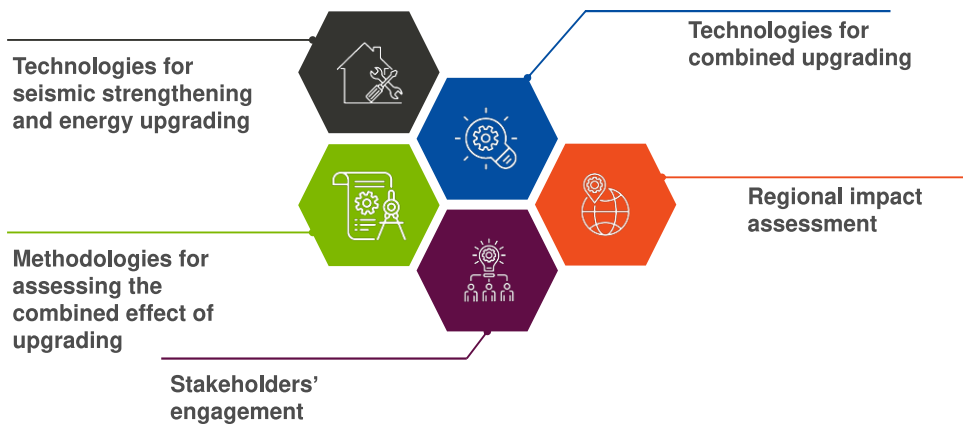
Technologies for seismic strengthening and energy upgrading

Technologies for combined upgrading

Regional impact assessment

Methodologies for assessing the combined effect of upgrading

Stakeholders' engagement